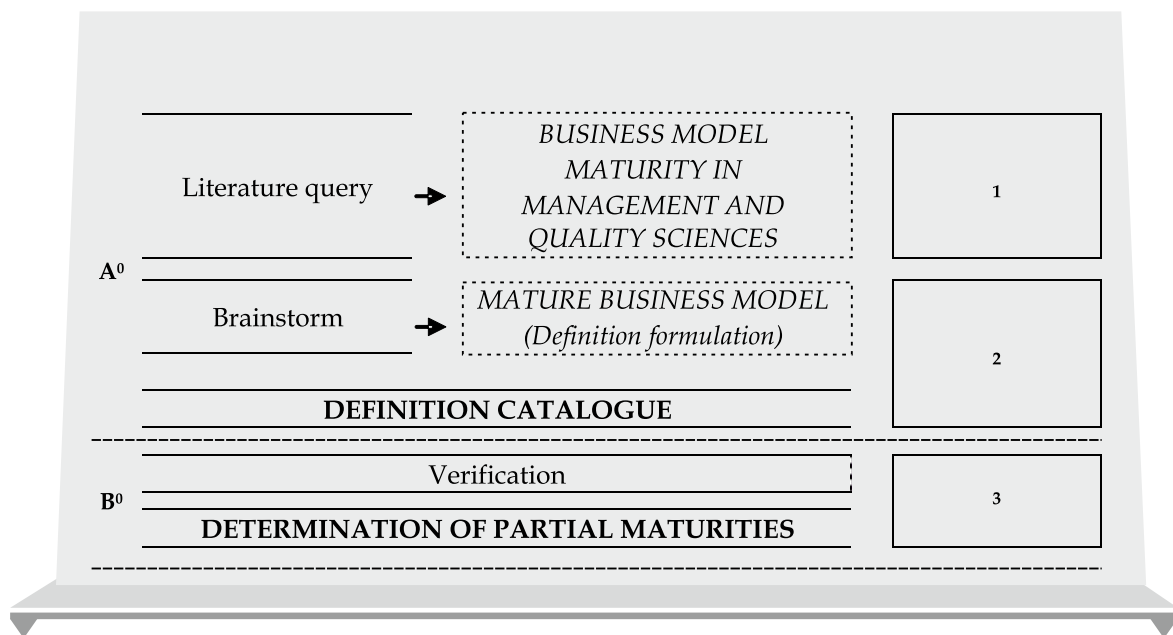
$A^0$

Literature query

BUSINESS MODEL MATURITY IN MANAGEMENT AND QUALITY SCIENCES

1

Brainstorm

MATURE BUSINESS MODEL (Definition formulation)

2

DEFINITION CATALOGUE

$B^0$

Verification

3

DETERMINATION OF PARTIAL MATURITIES